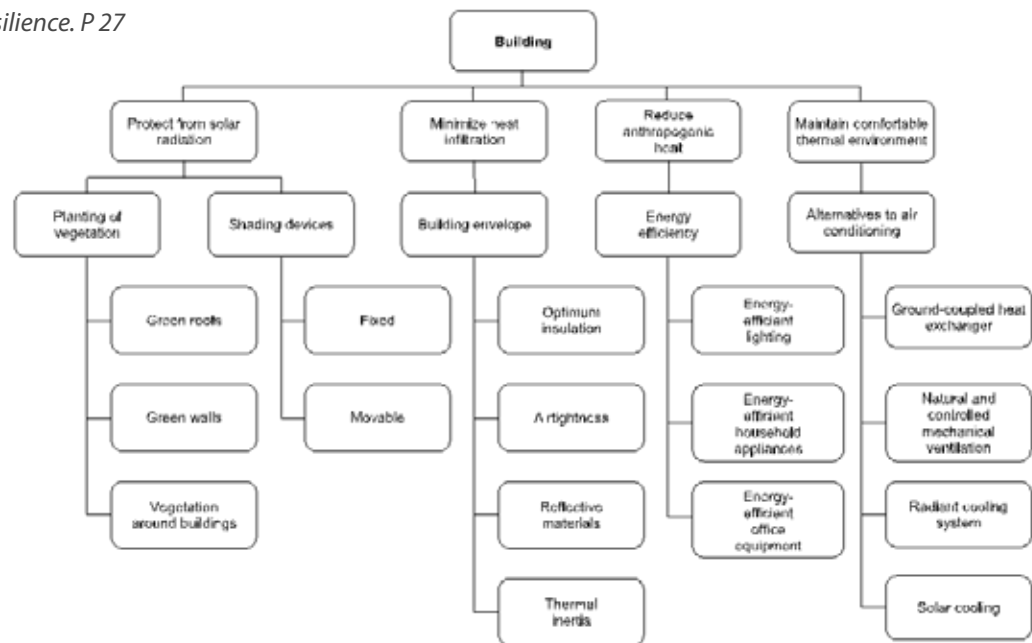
silience. P 27

Building

Protect from solar radiation

Minimize heat infiltration

Reduce anthropogenic heat

Maintain comfortable thermal environment

Planting of vegetation

Shading devices

Building envelope

Energy efficiency

Alternatives to air conditioning

Green roofs

Green walls

Vegetation around buildings

Fixed

Movable

Optimum insulation

Airtightness

Reflective materials

Thermal inertia

Energy-efficient lighting

Energy-efficient household appliances

Energy-efficient office equipment

Ground-coupled heat exchanger

Natural and controlled mechanical ventilation

Radiant cooling system

Solar cooling